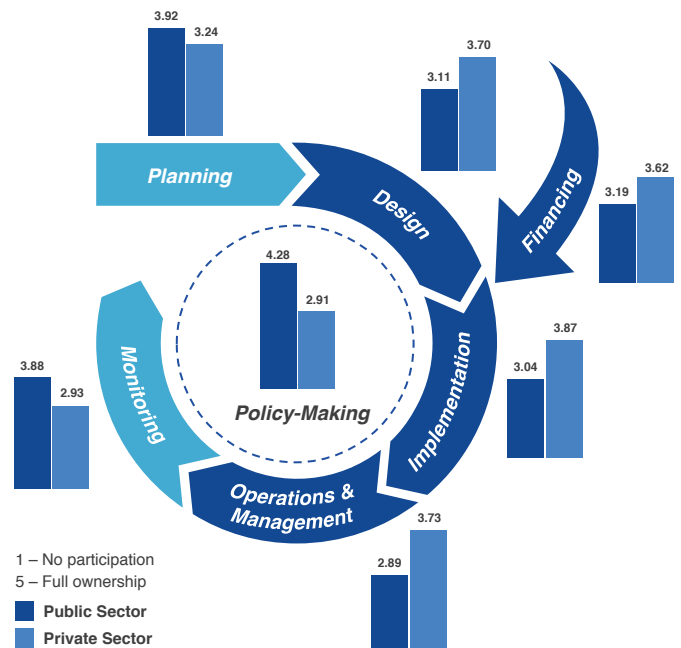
3.92
3.24
Planning
3.11
3.70
Design
Financing
3.19
3.62
4.28
2.91
Policy-Making
Monitoring
3.88
2.93
Implementation
3.04
3.87
Operations & Management
2.89
3.73
1 – No participation
5 – Full ownership
Public Sector
Private Sector